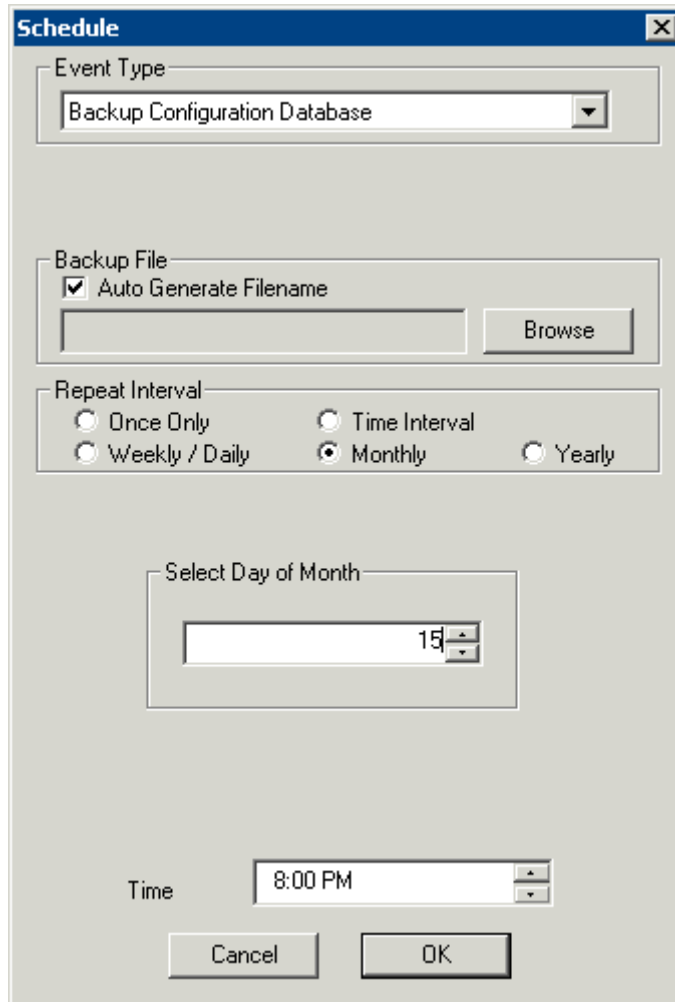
Schedule

Event Type

Backup Configuration Database

Backup File

Auto Generate Filename

Browse

Repeat Interval

Once Only

Time Interval

Weekly / Daily

Monthly

Yearly

Select Day of Month

15

Time

8:00 PM

Cancel

OK